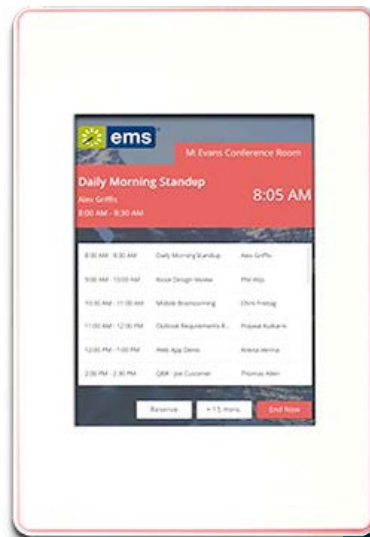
ems

M Evans Conference Room

Daily Morning Standup
Alex Griffis
8:00 AM - 8:30 AM

8:05 AM

| | | |
|---|---|---|
| 8:00 AM - 8:30 AM | Daily Morning Standup | Alex Griffis |
| 9:00 AM - 10:00 AM | Kiosk Design Review | Phil Alps |
| 10:30 AM - 11:00 AM | Mobile Brainstorming | Chris Freitag |
| 11:00 AM - 12:00 PM | Outlook Requirements R... | Prajwal Kulkarni |
| 12:00 PM - 1:00 PM | Web App Demo | Aleksa Verma |
| 2:00 PM - 2:30 PM | Q&A - Joe Customer | Thomas Allen |

Reserve
+15 mins
End Now